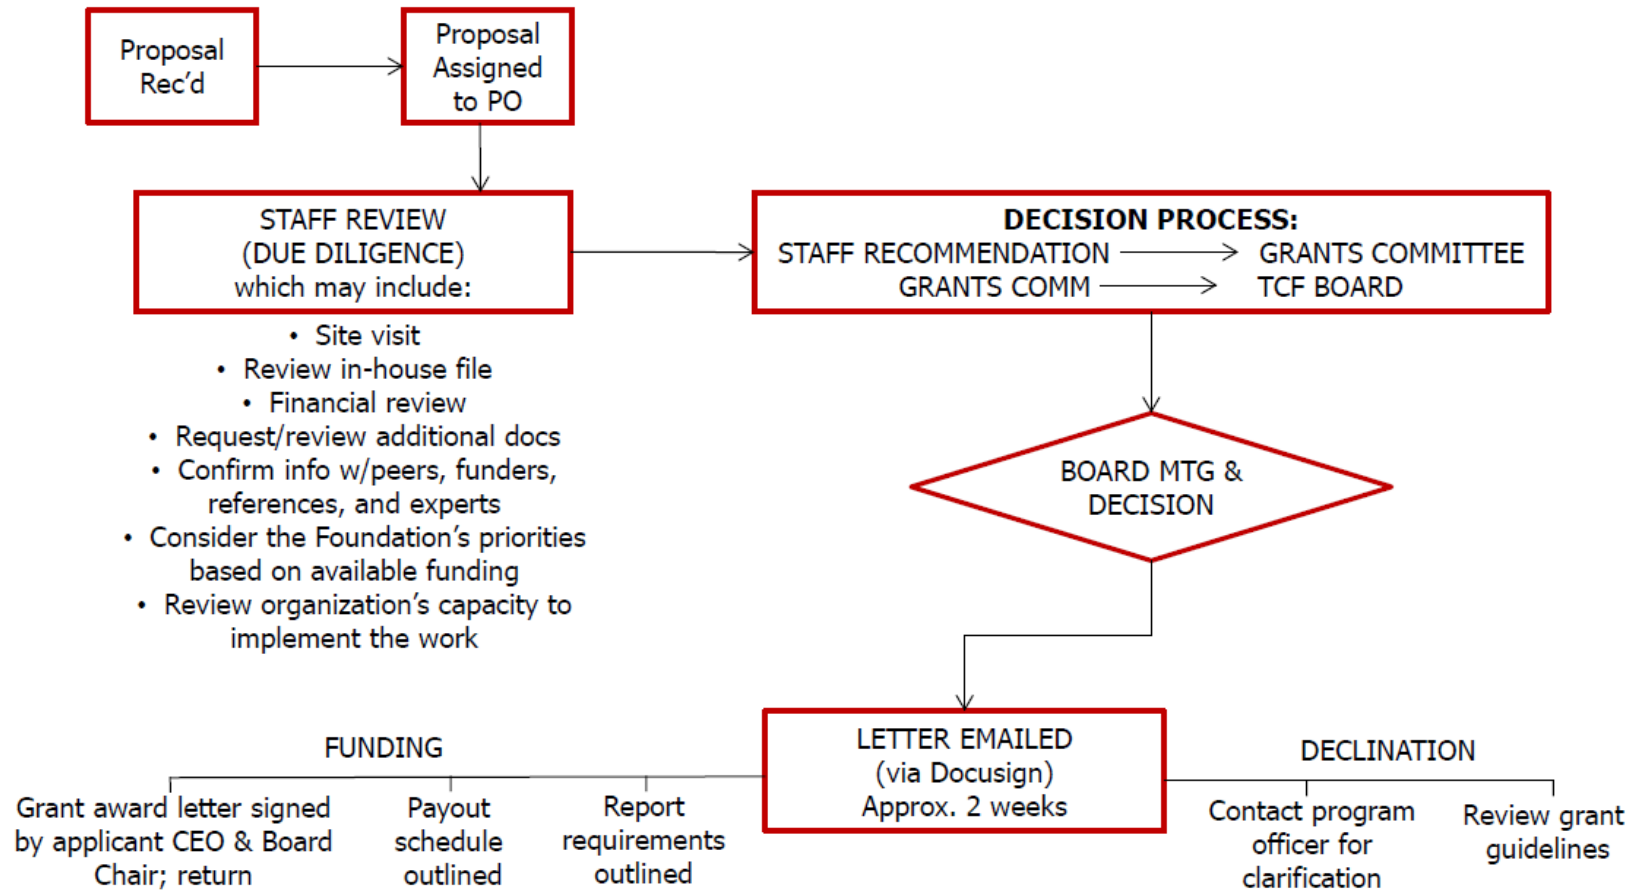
Proposal Rec'd

Proposal Assigned to PO

STAFF REVIEW (DUE DILIGENCE) which may include:

- Site visit
- Review in-house file
- Financial review
- Request/review additional docs
- Confirm info w/peers, funders, references, and experts
- Consider the Foundation's priorities based on available funding
- Review organization's capacity to implement the work

DECISION PROCESS:
STAFF RECOMMENDATION → GRANTS COMMITTEE
GRANTS COMM → TCF BOARD

BOARD MTG & DECISION

LETTER EMAILED (via Docusign) Approx. 2 weeks

FUNDING

Grant award letter signed by applicant CEO & Board Chair; return

Payout schedule outlined

Report requirements outlined

DECLINATION

Contact program officer for clarification

Review grant guidelines